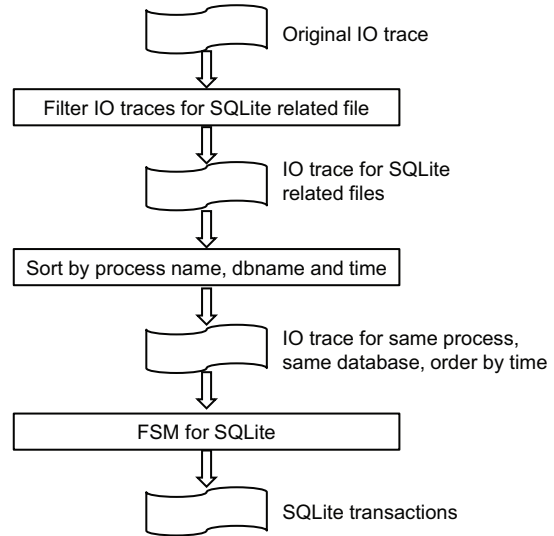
Original IO trace

Filter IO traces for SQLite related file

IO trace for SQLite related files

Sort by process name, dbname and time

IO trace for same process, same database, order by time

FSM for SQLite

SQLite transactions